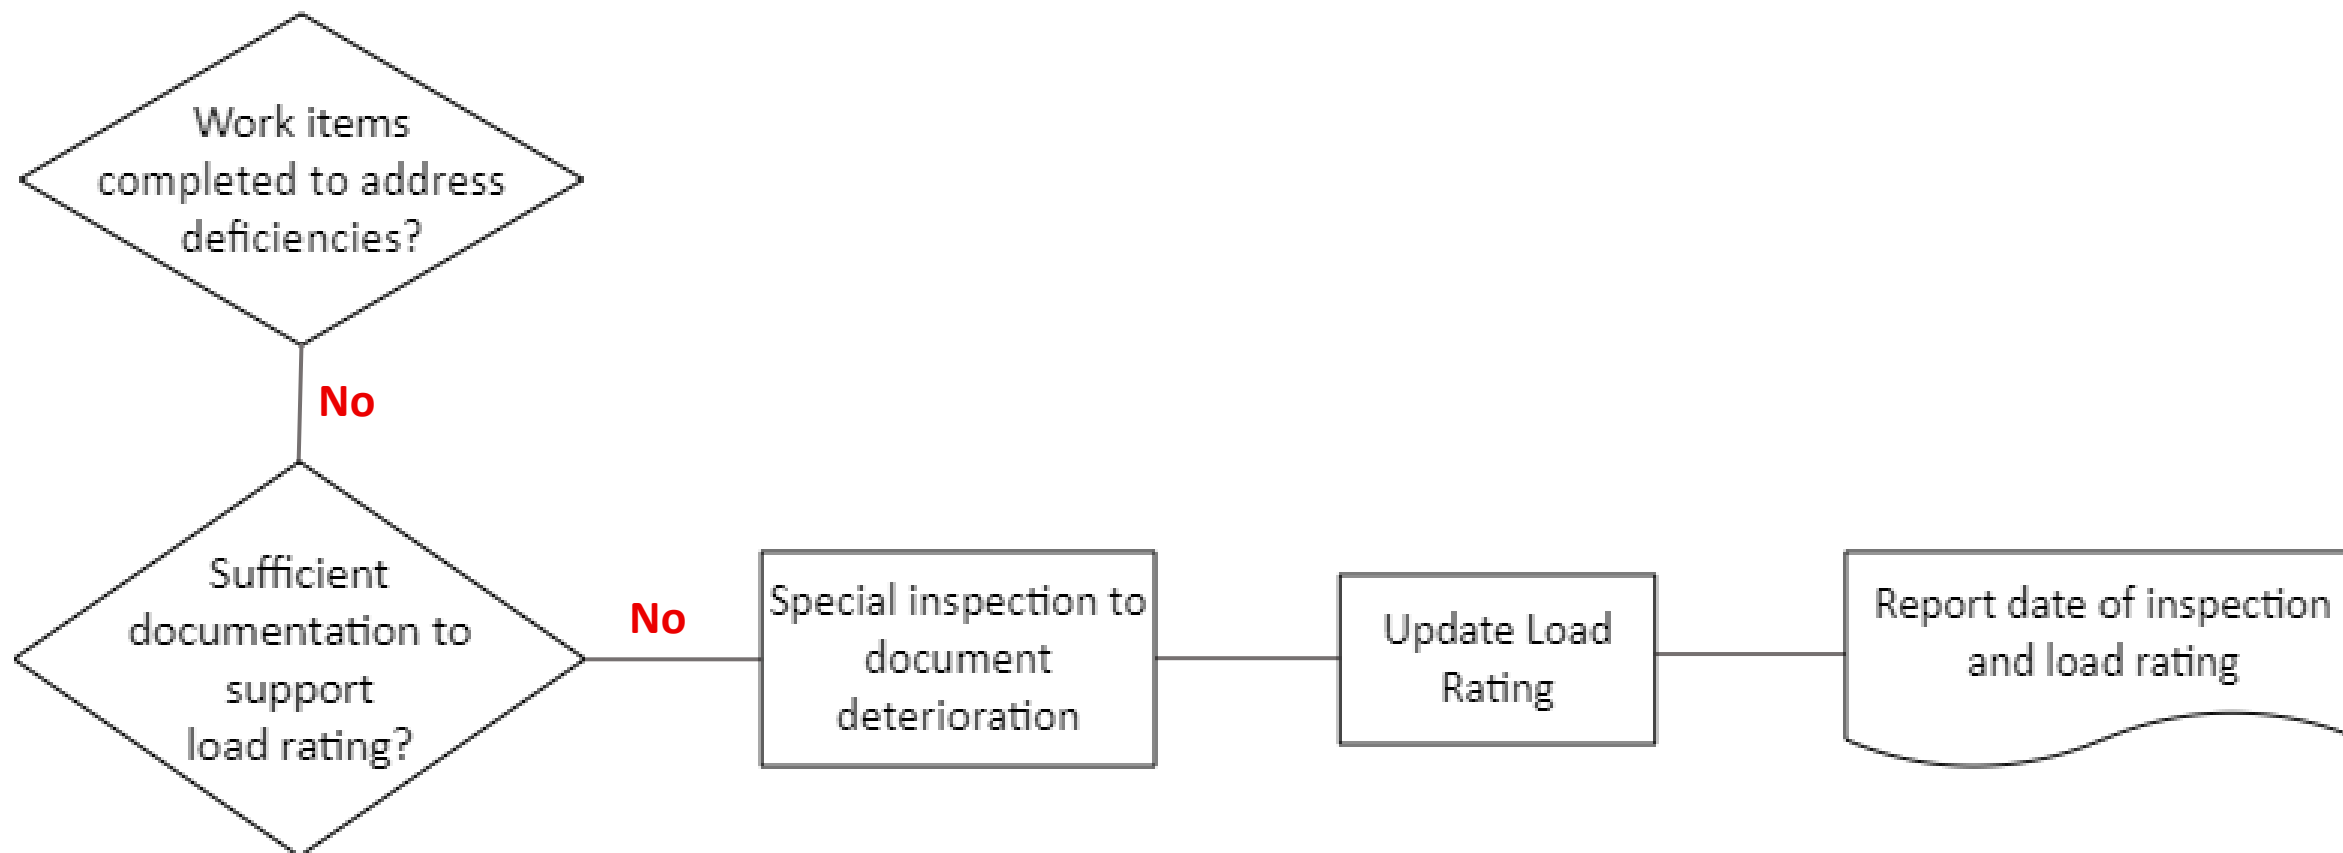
Work items completed to address deficiencies?

No

Sufficient documentation to support load rating?

No

Special inspection to document deterioration

Update Load Rating

Report date of inspection and load rating